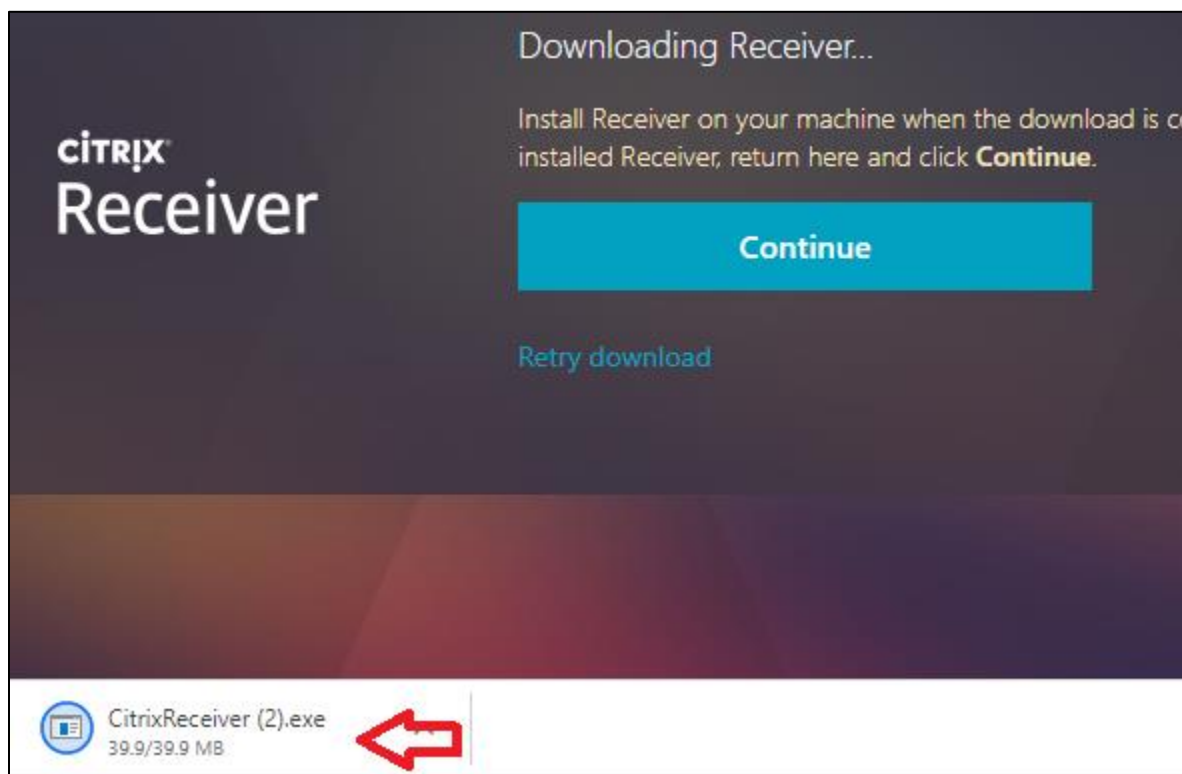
CiTRIX
Receiver

Downloading Receiver...

Install Receiver on your machine when the download is c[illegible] installed Receiver, return here and click **Continue**.

Continue

Retry download

CitrixReceiver (2).exe
39.9/39.9 MB